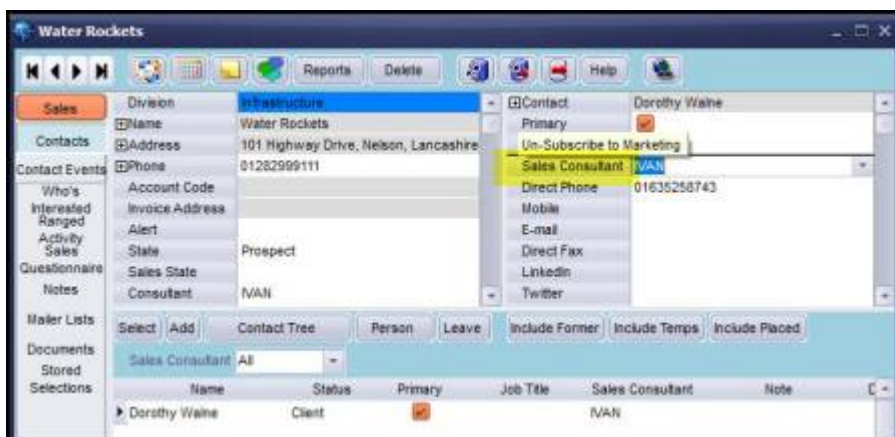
Water Rockets

Reports Delete Help

Sales
Contacts
Contact Events
Who's Interested
Ranged
Activity
Sales
Questionnaire
Notes
Mailer Lists
Documents
Stored Selections

| Division | Infrastructure |
|---|---|
| ⊞Name | Water Rockets |
| ⊞Address | 101 Highway Drive, Nelson, Lancashire |
| ⊞Phone | 01282999111 |
| Account Code | |
| Invoice Address | |
| Alert | |
| State | Prospect |
| Sales State | |
| Consultant | IVAN |

| ⊟Contact | Dorothy Walne |
|---|---|
| Primary | |
| Un-Subscribe to Marketing | |
| Sales Consultant | IVAN |
| Direct Phone | 01635258743 |
| Mobile | |
| E-mail | |
| Direct Fax | |
| LinkedIn | |
| Twitter | |

Select Add Contact Tree Person Leave Include Former Include Temps Include Placed

Sales Consultant All

| Name | Status | Primary | Job Title | Sales Consultant | Note | C |
|---|---|---|---|---|---|---|
| Dorothy Walne | Client | | | IVAN | | |